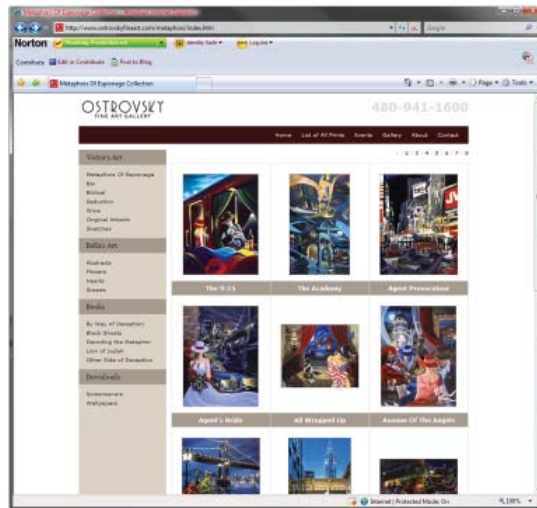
http://www.ostrovskyfineart.com/metaphors/index.html

Google

Norton

Identity Safe

Log-ins

Contribute

Edit in Contribute

Post to Blog

Metaphors Of Espionage Collection

Page

Tools

OSTROVSKY
FINE ART GALLERY

480-941-1600

Home | List of All Prints | Events | Gallery | About | Contact

1 2 3 4 5 6 7 8

Victor's Art

Metaphors Of Espionage
Bar
Biblical
Seduction
Wine
Original Artwork
Sketches

Bellini Art

Abstracts
Flowers
Hearts
Scenes

Books

By Way of Deception
Black Ghosts
Decoding the Metaphor
Lion of Judah
Other Side of Deception

Downloads

Screensavers
Wallpapers

The 9:15

The Academy

Agent Provocateur

Agent's Bride

All Wrapped Up

Avenue Of The Angels

Internet | Protected Mode: On

100%